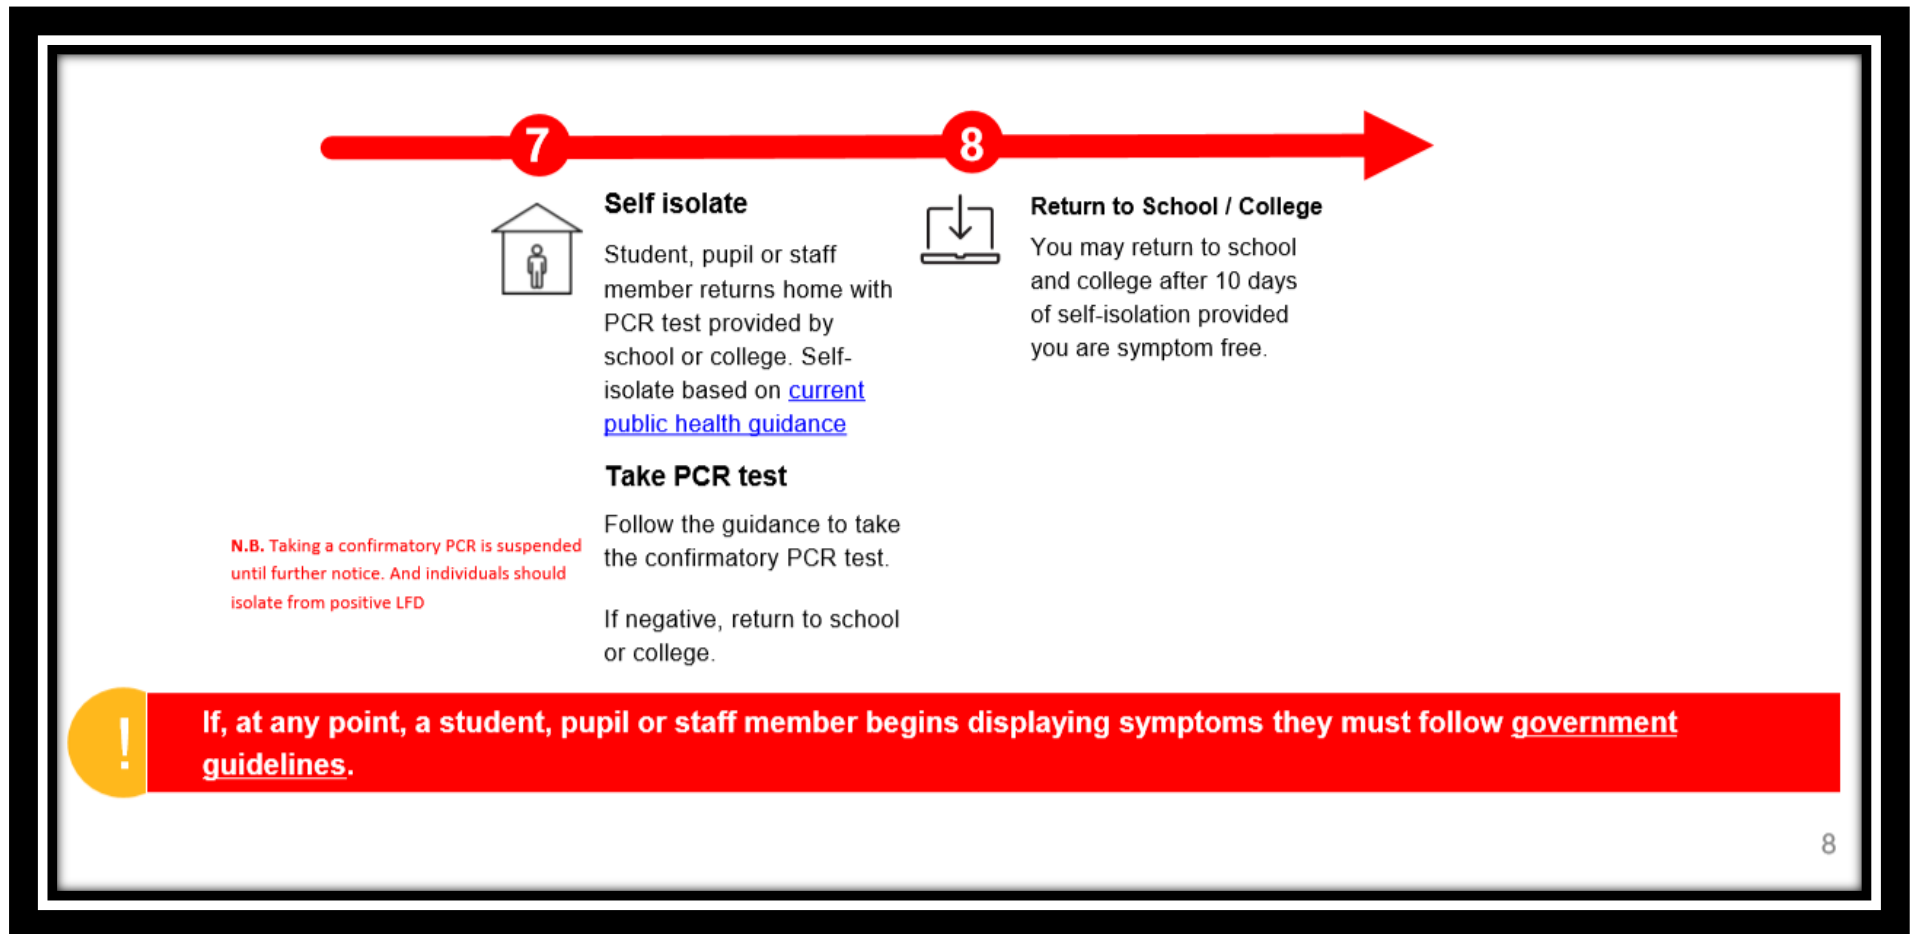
7

8

Self isolate

Student, pupil or staff member returns home with PCR test provided by school or college. Self-isolate based on current public health guidance

Take PCR test

Follow the guidance to take the confirmatory PCR test.

If negative, return to school or college.

N.B. Taking a confirmatory PCR is suspended until further notice. And individuals should isolate from positive LFD

Return to School / College

You may return to school and college after 10 days of self-isolation provided you are symptom free.

!

If, at any point, a student, pupil or staff member begins displaying symptoms they must follow government guidelines.

8